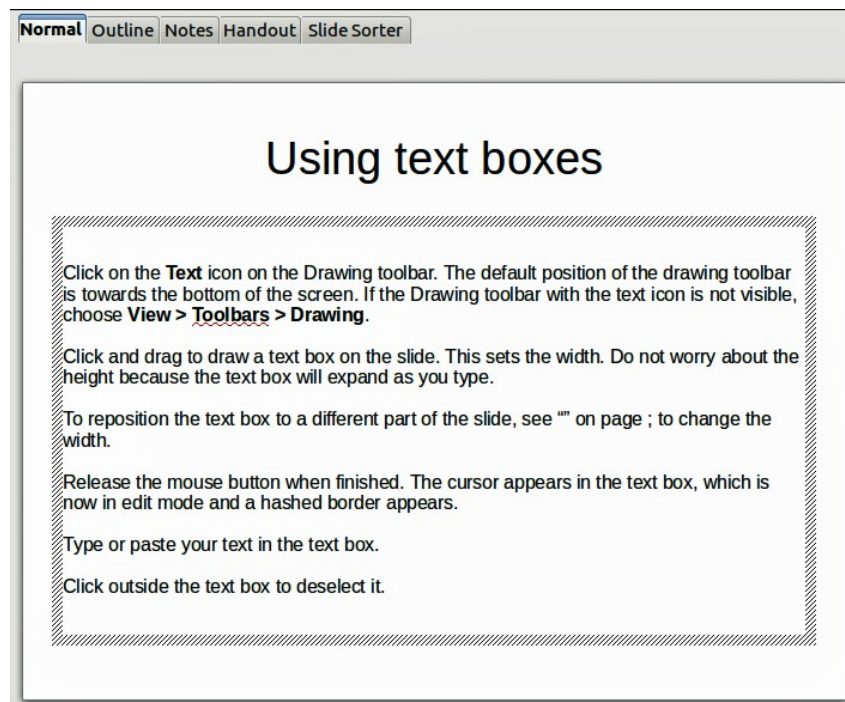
Normal Outline Notes Handout Slide Sorter

Using text boxes

Click on the Text icon on the Drawing toolbar. The default position of the drawing toolbar is towards the bottom of the screen. If the Drawing toolbar with the text icon is not visible, choose View > Toolbars > Drawing.

Click and drag to draw a text box on the slide. This sets the width. Do not worry about the height because the text box will expand as you type.

To reposition the text box to a different part of the slide, see "" on page ; to change the width.

Release the mouse button when finished. The cursor appears in the text box, which is now in edit mode and a hashed border appears.

Type or paste your text in the text box.

Click outside the text box to deselect it.